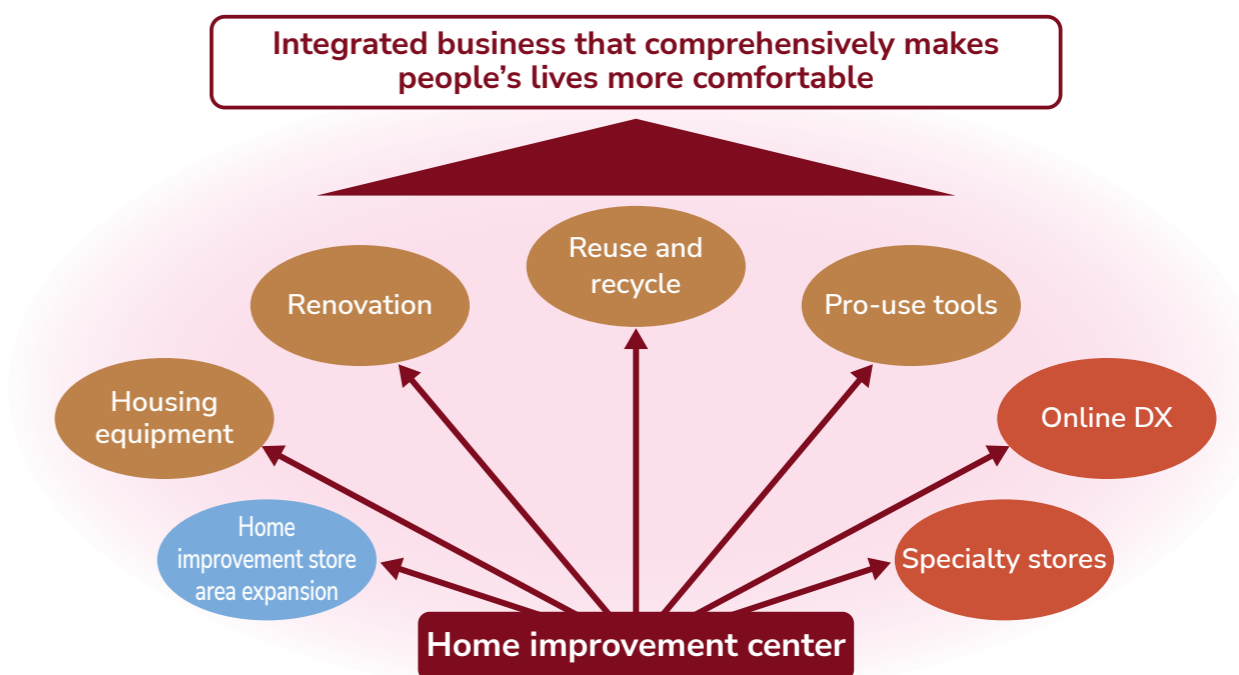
Integrated business that comprehensively makes people’s lives more comfortable

Reuse and recycle

Renovation

Pro-use tools

Housing equipment

Online DX

Home improvement store area expansion

Specialty stores

Home improvement center